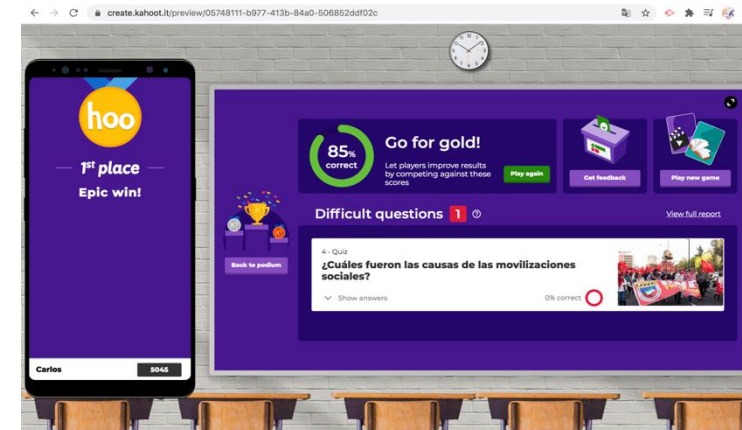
create.kahoot.it/preview/05748111-b977-413b-84a0-506852ddf02c

hoo

1st place

Epic win!

Carlos 5045

Back to podium

85% correct

Go for gold!

Let players improve results by competing against these scores

Play again

Get feedback

Play new game

Difficult questions 1

View full report

4 - Quiz

¿Cuáles fueron las causas de las movilizaciones sociales?

Show answers

0% correct